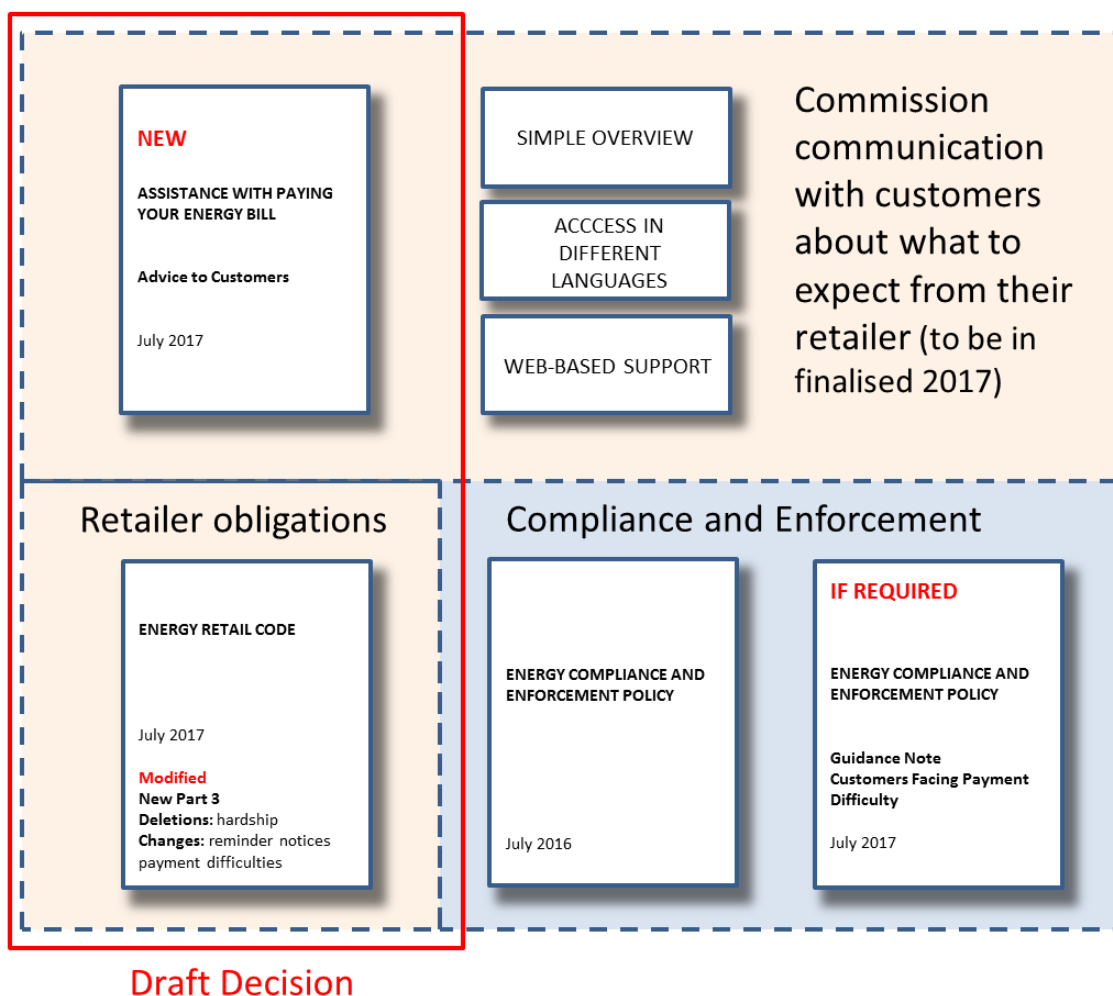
NEW

ASSISTANCE WITH PAYING YOUR ENERGY BILL

Advice to Customers

July 2017

SIMPLE OVERVIEW

ACCCESS IN DIFFERENT LANGUAGES

WEB-BASED SUPPORT

Commission communication with customers about what to expect from their retailer (to be in finalised 2017)

Retailer obligations

ENERGY RETAIL CODE

July 2017

Modified
New Part 3
Deletions: hardship
Changes: reminder notices payment difficulties

Compliance and Enforcement

ENERGY COMPLIANCE AND ENFORCEMENT POLICY

July 2016

IF REQUIRED

ENERGY COMPLIANCE AND ENFORCEMENT POLICY

Guidance Note
Customers Facing Payment Difficulty

July 2017

Draft Decision